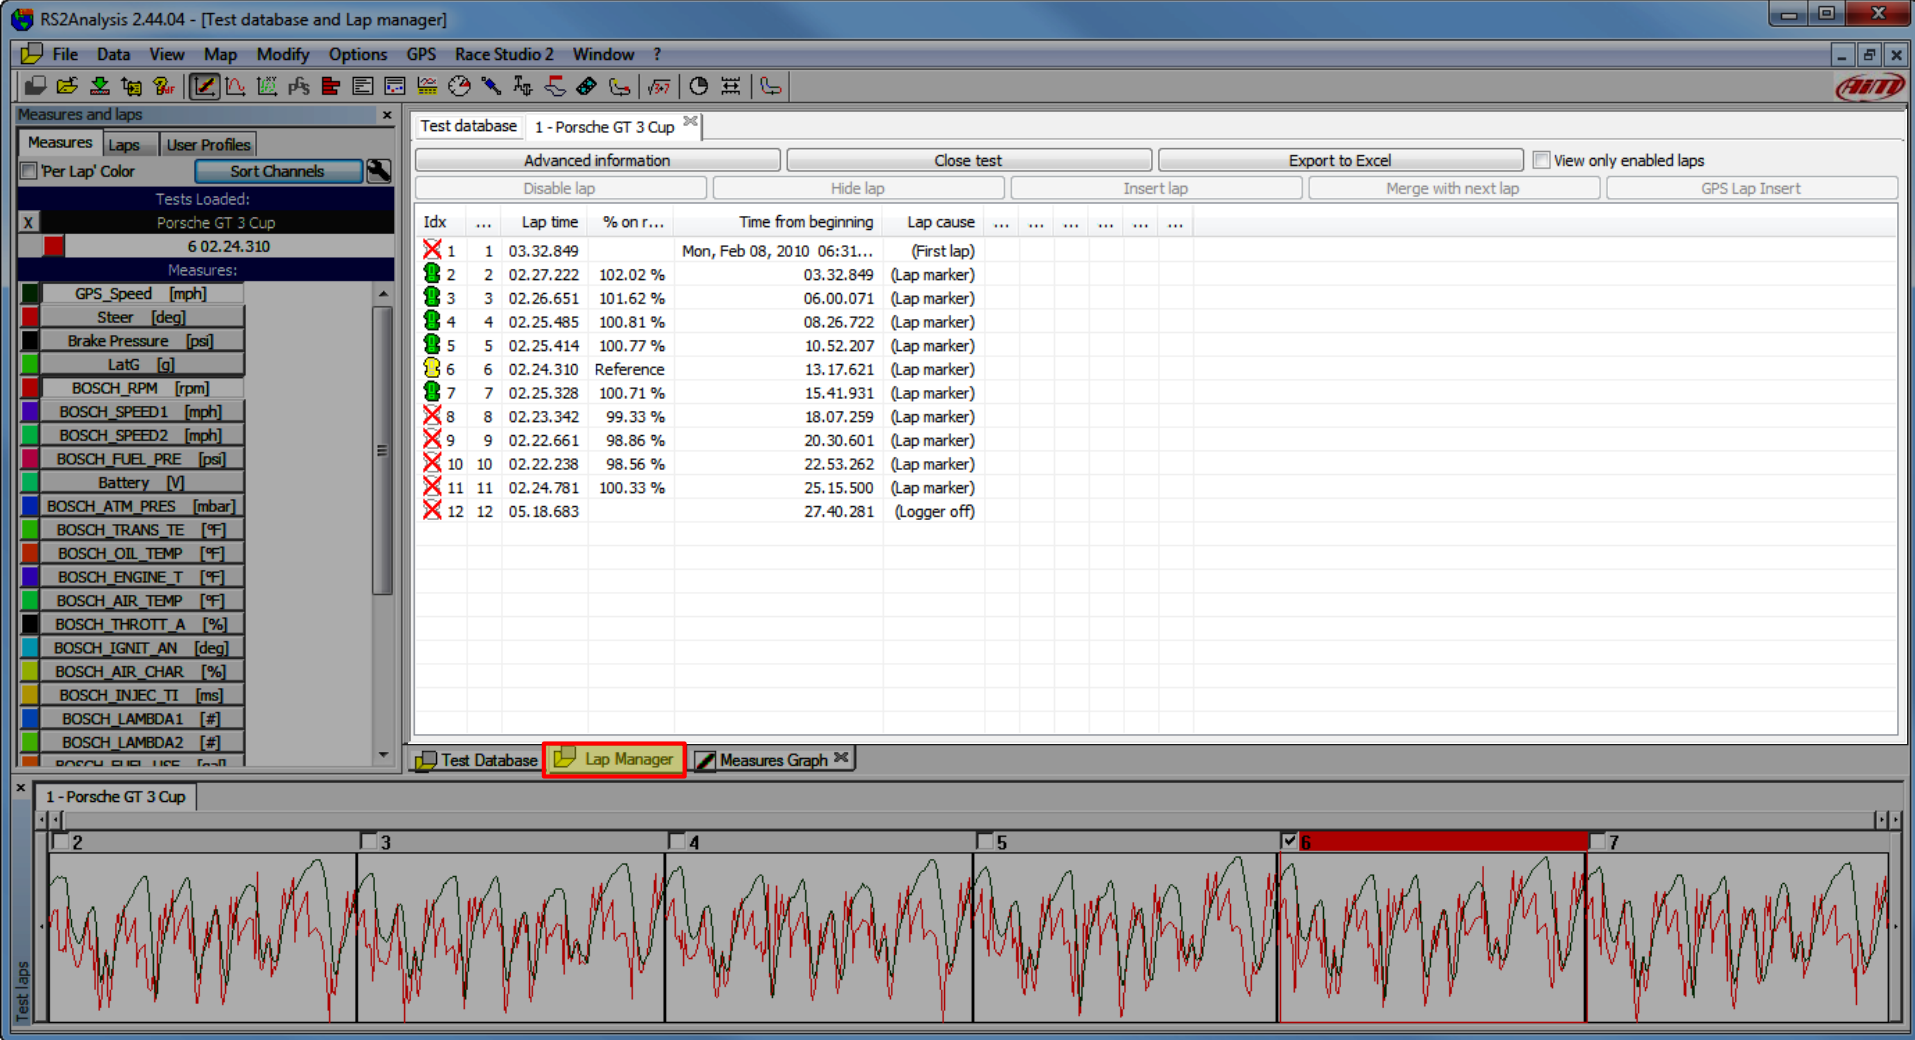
RS2Analysis 2.44.04 - [Test database and Lap manager]

File Data View Map Modify Options GPS Race Studio 2 Window ?

Measures and laps

Measures Laps User Profiles

'Per Lap' Color Sort Channels

Tests Loaded:

X Porsche GT 3 Cup

6 02.24.310

Measures:

GPS_Speed [mph]
Steer [deg]
Brake Pressure [psi]
LatG [g]
BOSCH_RPM [rpm]
BOSCH_SPEED1 [mph]
BOSCH_SPEED2 [mph]
BOSCH_FUEL_PRE [psi]
Battery [V]
BOSCH_ATM_PRES [mbar]
BOSCH_TRANS_TE [°F]
BOSCH_OIL_TEMP [°F]
BOSCH_ENGINE_T [°F]
BOSCH_AIR_TEMP [°F]
BOSCH_THROTT_A [%]
BOSCH_IGNIT_AN [deg]
BOSCH_AIR_CHAR [%]
BOSCH_INJEC_TI [ms]
BOSCH_LAMBDA1 [#]
BOSCH_LAMBDA2 [#]

Test database 1 - Porsche GT 3 Cup

Advanced information Close test Export to Excel View only enabled laps

Disable lap Hide lap Insert lap Merge with next lap GPS Lap Insert

| Idx | ... | Lap time | % on r... | Time from beginning | Lap cause | ... | ... | ... | ... | ... | ... |
|---|---|---|---|---|---|---|---|---|---|---|---|
| 1 | 1 | 03.32.849 | | Mon, Feb 08, 2010 06:31... | (First lap) | | | | | | |
| 2 | 2 | 02.27.222 | 102.02 % | 03.32.849 | (Lap marker) | | | | | | |
| 3 | 3 | 02.26.651 | 101.62 % | 06.00.071 | (Lap marker) | | | | | | |
| 4 | 4 | 02.25.485 | 100.81 % | 08.26.722 | (Lap marker) | | | | | | |
| 5 | 5 | 02.25.414 | 100.77 % | 10.52.207 | (Lap marker) | | | | | | |
| 6 | 6 | 02.24.310 | Reference | 13.17.621 | (Lap marker) | | | | | | |
| 7 | 7 | 02.25.328 | 100.71 % | 15.41.931 | (Lap marker) | | | | | | |
| 8 | 8 | 02.23.342 | 99.33 % | 18.07.259 | (Lap marker) | | | | | | |
| 9 | 9 | 02.22.661 | 98.86 % | 20.30.601 | (Lap marker) | | | | | | |
| 10 | 10 | 02.22.238 | 98.56 % | 22.53.262 | (Lap marker) | | | | | | |
| 11 | 11 | 02.24.781 | 100.33 % | 25.15.500 | (Lap marker) | | | | | | |
| 12 | 12 | 05.18.683 | | 27.40.281 | (Logger off) | | | | | | |

Test Database Lap Manager Measures Graph

1 - Porsche GT 3 Cup

2 3 4 5 6 7

Test laps